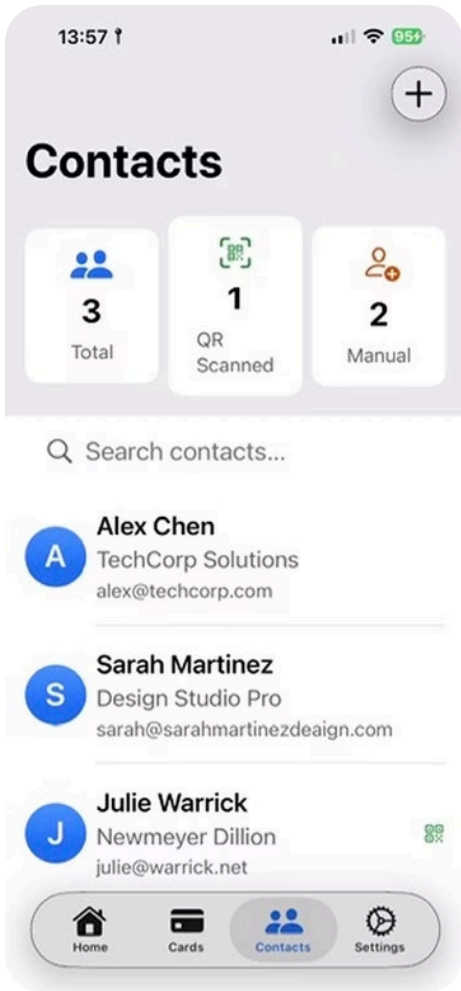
13:57

95

+

Contacts

3
Total

1
QR Scanned

2
Manual

Search contacts...

A
Alex Chen
TechCorp Solutions
alex@techcorp.com

S
Sarah Martinez
Design Studio Pro
sarah@sarahmartinezdeaign.com

J
Julie Warrick
Newmeyer Dillion
julie@warrick.net

Home
Cards
Contacts
Settings